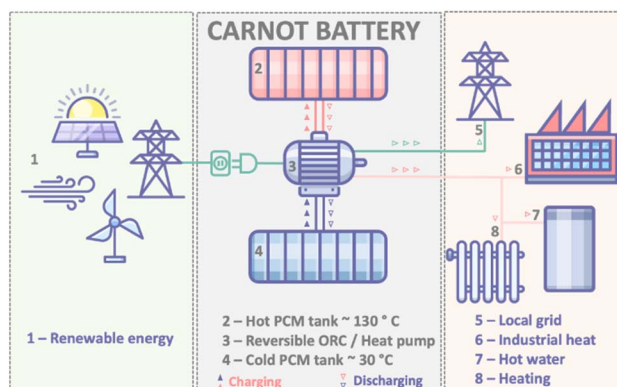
CARNOT BATTERY

2

1

3

5

6

7

8

4

1 – Renewable energy

2 – Hot PCM tank ~ 130 ° C
3 – Reversible ORC / Heat pump
4 – Cold PCM tank ~ 30 °C
▲ Charging ▽ Discharging

5 – Local grid
6 – Industrial heat
7 – Hot water
8 – Heating